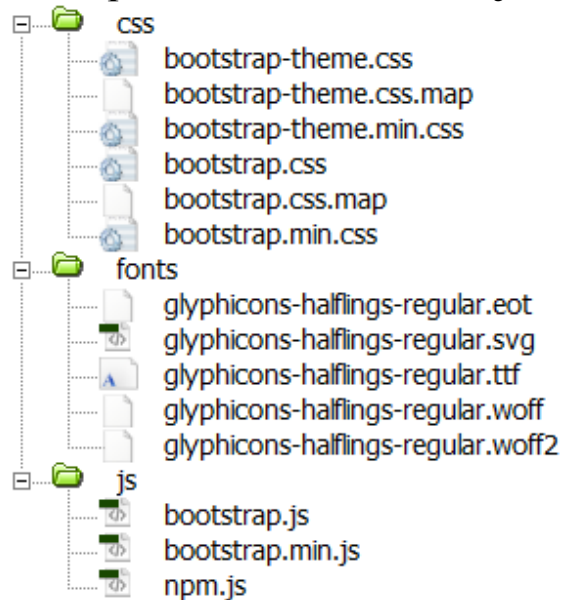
css
bootstrap-theme.css
bootstrap-theme.css.map
bootstrap-theme.min.css
bootstrap.css
bootstrap.css.map
bootstrap.min.css
fonts
glyphicons-halflings-regular.eot
glyphicons-halflings-regular.svg
glyphicons-halflings-regular.ttf
glyphicons-halflings-regular.woff
glyphicons-halflings-regular.woff2
js
bootstrap.js
bootstrap.min.js
npm.js